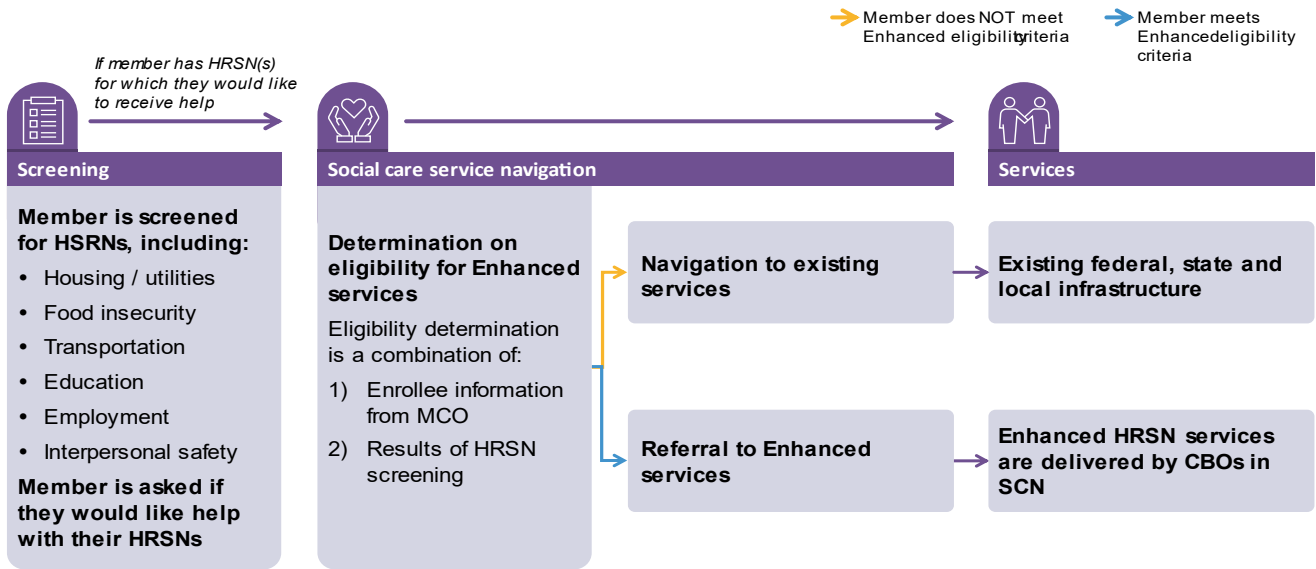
Member does NOT meet Enhanced eligibility criteria

Member meets Enhancedeligibility criteria

If member has HRSN(s) for which they would like to receive help

Screening

Social care service navigation

Services

Member is screened for HSRNs, including:

- Housing / utilities
- Food insecurity
- Transportation
- Education
- Employment
- Interpersonal safety

Member is asked if they would like help with their HRSNs

Determination on eligibility for Enhanced services

Eligibility determination is a combination of:

1) Enrollee information from MCO
2) Results of HRSN screening

Navigation to existing services

Existing federal, state and local infrastructure

Referral to Enhanced services

Enhanced HRSN services are delivered by CBOs in SCN